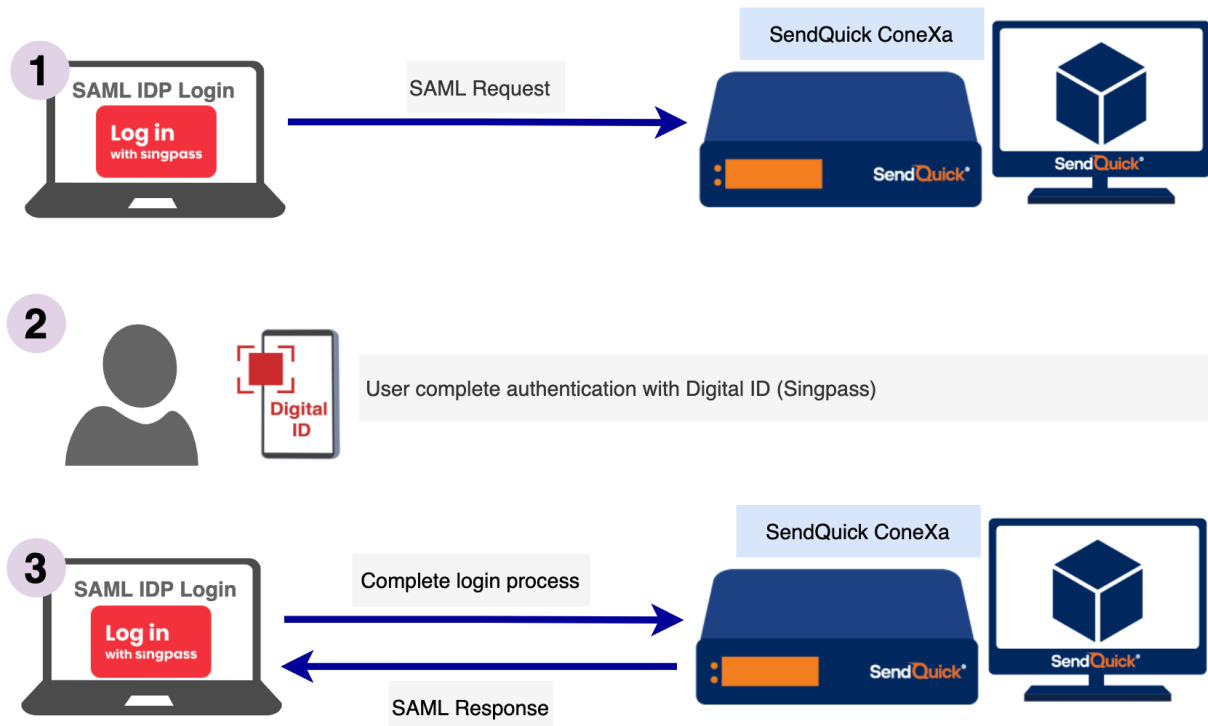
1

SAML IDP Login

Log in with singpass

SAML Request

SendQuick ConeXa

SendQuick®

SendQuick®

2

Digital ID

User complete authentication with Digital ID (Singpass)

3

SAML IDP Login

Log in with singpass

Complete login process

SAML Response

SendQuick ConeXa

SendQuick®

SendQuick®